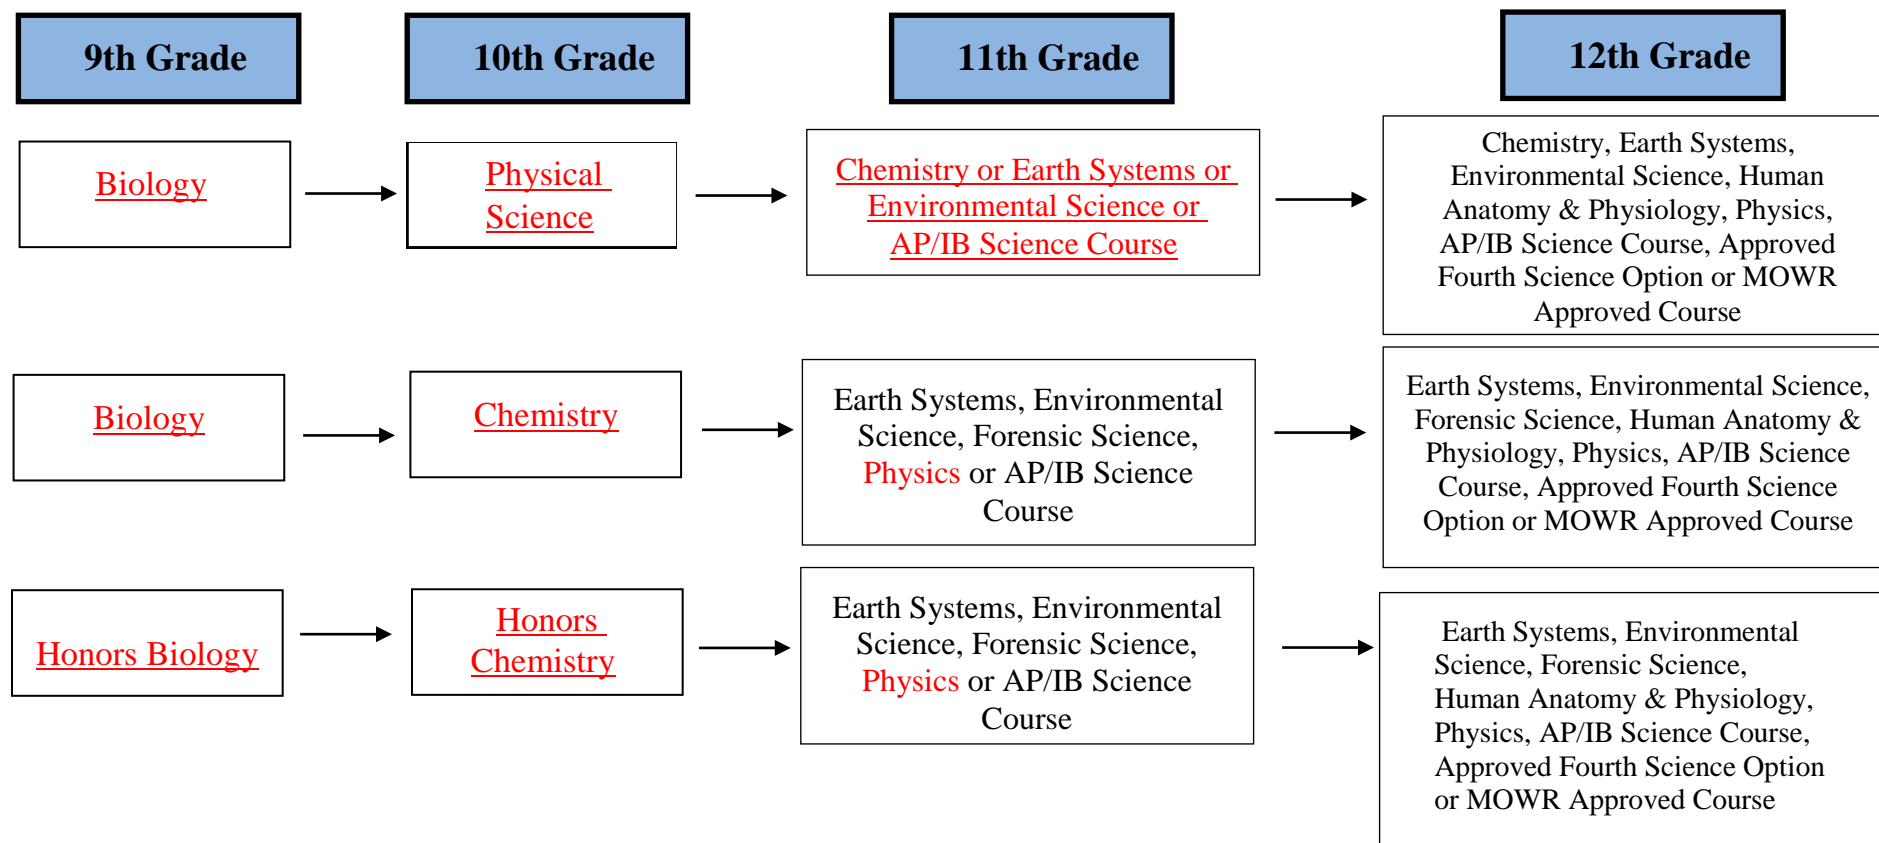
9th Grade

10th Grade

11th Grade

12th Grade

Biology

Physical Science

Chemistry or Earth Systems or Environmental Science or AP/IB Science Course

Chemistry, Earth Systems, Environmental Science, Human Anatomy & Physiology, Physics, AP/IB Science Course, Approved Fourth Science Option or MOWR Approved Course

Biology

Chemistry

Earth Systems, Environmental Science, Forensic Science, Physics or AP/IB Science Course

Earth Systems, Environmental Science, Forensic Science, Human Anatomy & Physiology, Physics, AP/IB Science Course, Approved Fourth Science Option or MOWR Approved Course

Honors Biology

Honors Chemistry

Earth Systems, Environmental Science, Forensic Science, Physics or AP/IB Science Course

Earth Systems, Environmental Science, Forensic Science, Human Anatomy & Physiology, Physics, AP/IB Science Course, Approved Fourth Science Option or MOWR Approved Course